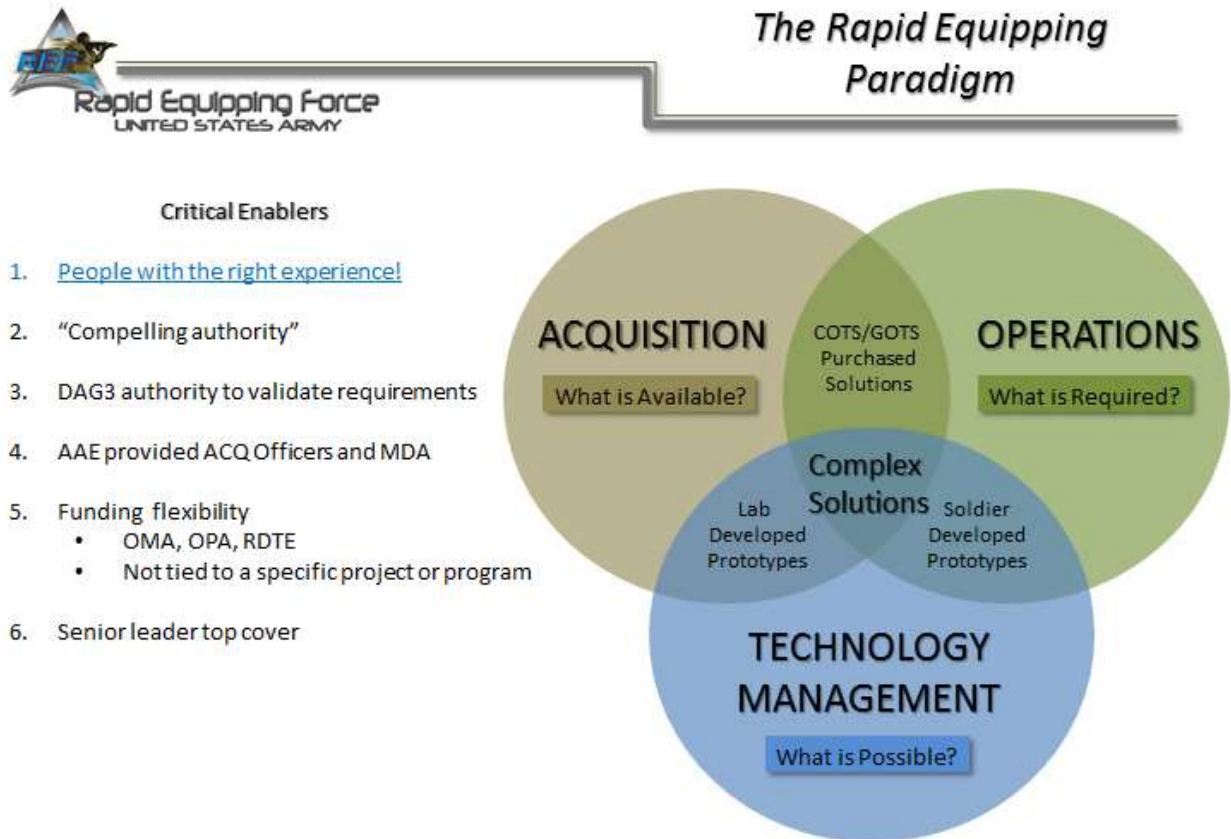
REF
Rapid Equipping Force
UNITED STATES ARMY

The Rapid Equipping Paradigm

Critical Enablers

1. People with the right experience!

2. "Compelling authority"

3. DAG3 authority to validate requirements

4. AAE provided ACQ Officers and MDA

5. Funding flexibility
• OMA, OPA, RDTE
• Not tied to a specific project or program

6. Senior leader top cover

ACQUISITION
What is Available?

COTS/GOTS Purchased Solutions

OPERATIONS
What is Required?

Complex Solutions

Lab Developed Prototypes

Soldier Developed Prototypes

TECHNOLOGY MANAGEMENT
What is Possible?